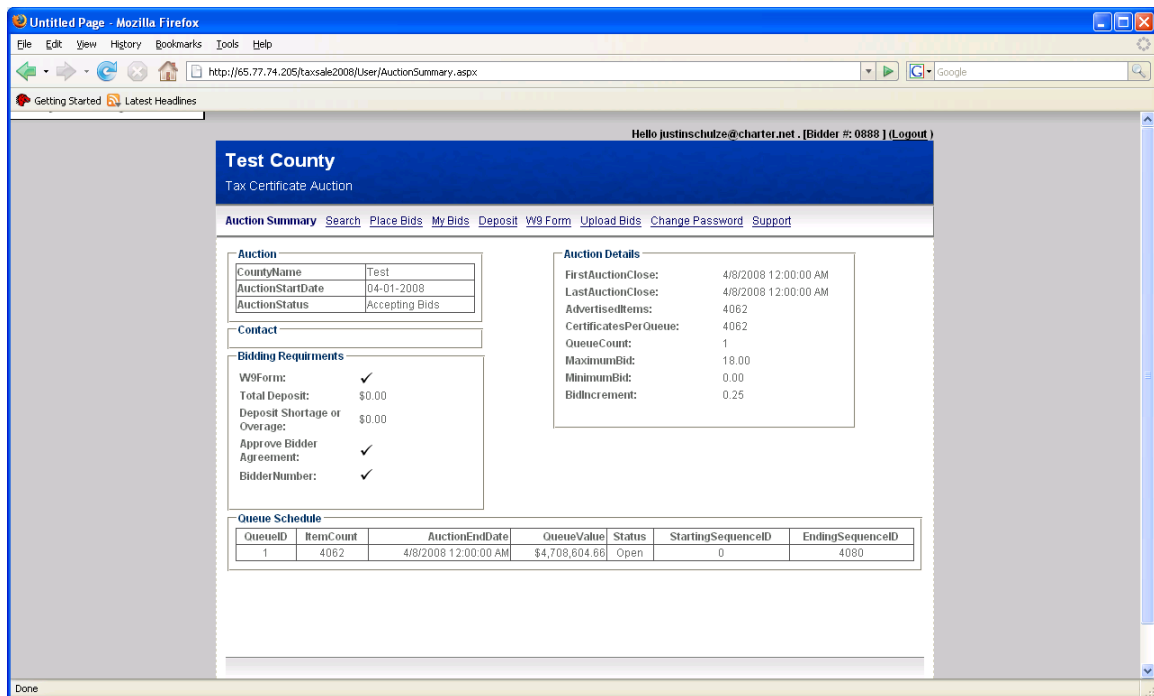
Untitled Page - Mozilla Firefox

File Edit View History Bookmarks Tools Help

http://65.77.74.205/taxsale2008/User/AuctionSummary.aspx

Google

Getting Started Latest Headlines

Hello justinschulze@charter.net . [Bidder #: 0888 ] (Logout )

Test County

Tax Certificate Auction

Auction Summary Search Place Bids My Bids Deposit W9 Form Upload Bids Change Password Support

Auction

| CountyName | Test |
|---|---|
| AuctionStartDate | 04-01-2008 |
| AuctionStatus | Accepting Bids |

Contact

Bidding Requirments

W9Form: ✓

Total Deposit: $0.00

Deposit Shortage or Overage: $0.00

Approve Bidder Agreement: ✓

BidderNumber: ✓

Auction Details

FirstAuctionClose: 4/8/2008 12:00:00 AM

LastAuctionClose: 4/8/2008 12:00:00 AM

AdvertisedItems: 4062

CertificatesPerQueue: 4062

QueueCount: 1

MaximumBid: 18.00

MinimumBid: 0.00

BidIncrement: 0.25

Queue Schedule

| QueueID | ItemCount | AuctionEndDate | QueueValue | Status | StartingSequenceID | EndingSequenceID |
|---|---|---|---|---|---|---|
| 1 | 4062 | 4/8/2008 12:00:00 AM | $4,708,604.66 | Open | 0 | 4080 |

Done